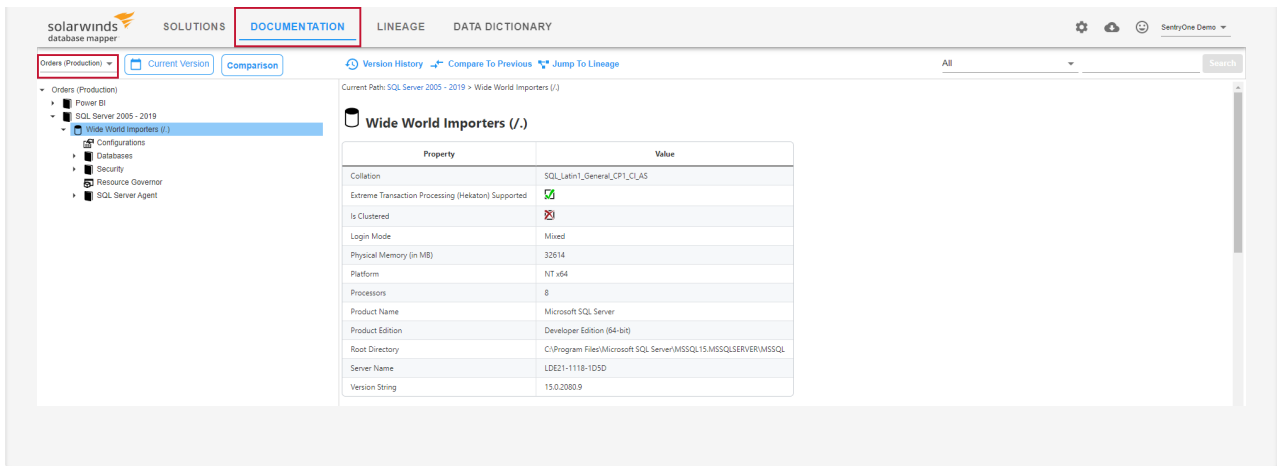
solarwinds database mapper SOLUTIONS DOCUMENTATION LINEAGE DATA DICTIONARY SentryOne Demo

Orders (Production) Current Version Comparison

Version History Compare To Previous Jump To Lineage All Search

Orders (Production)
Power BI
SQL Server 2005 - 2019
Wide World Importers (/.)
Configurations
Databases
Security
Resource Governor
SQL Server Agent

Current Path: SQL Server 2005 - 2019 > Wide World Importers (/.)

Wide World Importers (/.)

| Property | Value |
|---|---|
| Collation | SQL_Latin1_General_CP1_CI_AS |
| Extreme Transaction Processing (Hekaton) Supported | ☑ |
| Is Clustered | ☒ |
| Login Mode | Mixed |
| Physical Memory (in MB) | 32614 |
| Platform | NT x64 |
| Processors | 8 |
| Product Name | Microsoft SQL Server |
| Product Edition | Developer Edition (64-bit) |
| Root Directory | C:\Program Files\Microsoft SQL Server\MSSQL15.MSSQLSERVER\MSSQL |
| Server Name | LDE21-1118-1D5D |
| Version String | 15.0.2080.9 |